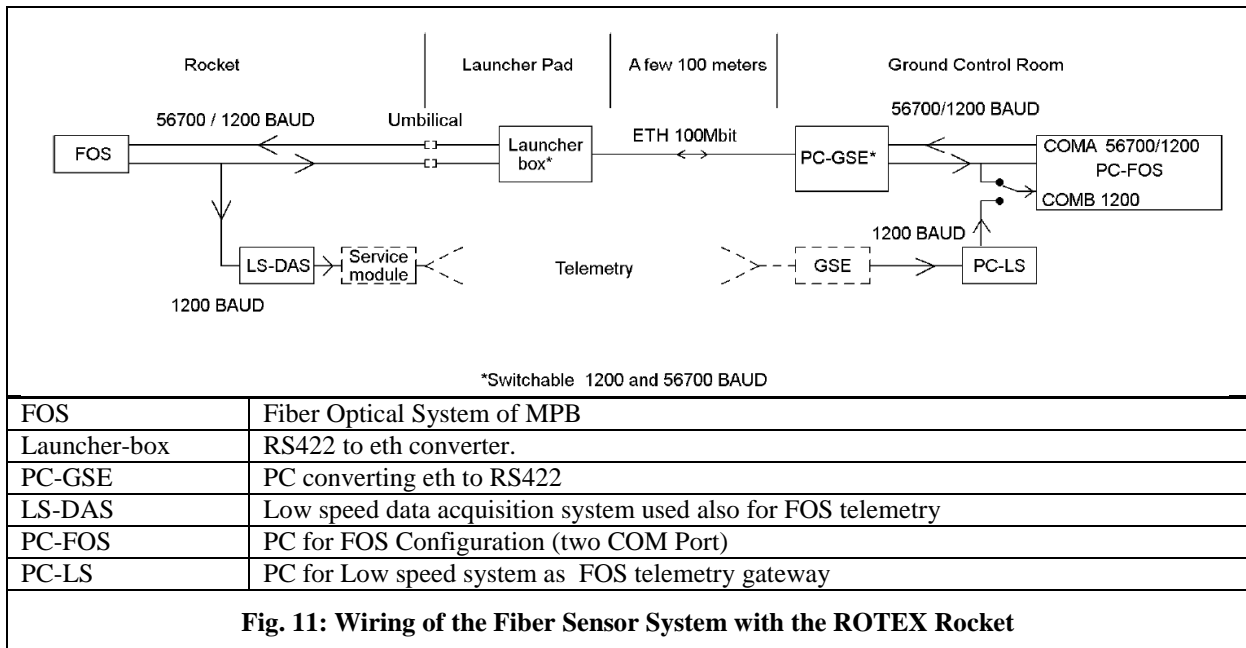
Rocket

Launcher Pad

A few 100 meters

Ground Control Room

56700 / 1200 BAUD

Umbilical

56700/1200 BAUD

FOS

Launcher box*

ETH 100Mbit

PC-GSE*

COMA 56700/1200

PC-FOS

COMB 1200

1200 BAUD

LS-DAS

Service module

Telemetry

GSE

PC-LS

1200 BAUD

*Switchable 1200 and 56700 BAUD

| | |
|---|---|
| FOS | Fiber Optical System of MPB |
| Launcher-box | RS422 to eth converter. |
| PC-GSE | PC converting eth to RS422 |
| LS-DAS | Low speed data acquisition system used also for FOS telemetry |
| PC-FOS | PC for FOS Configuration (two COM Port) |
| PC-LS | PC for Low speed system as FOS telemetry gateway |

**Fig. 11: Wiring of the Fiber Sensor System with the ROTEX Rocket**